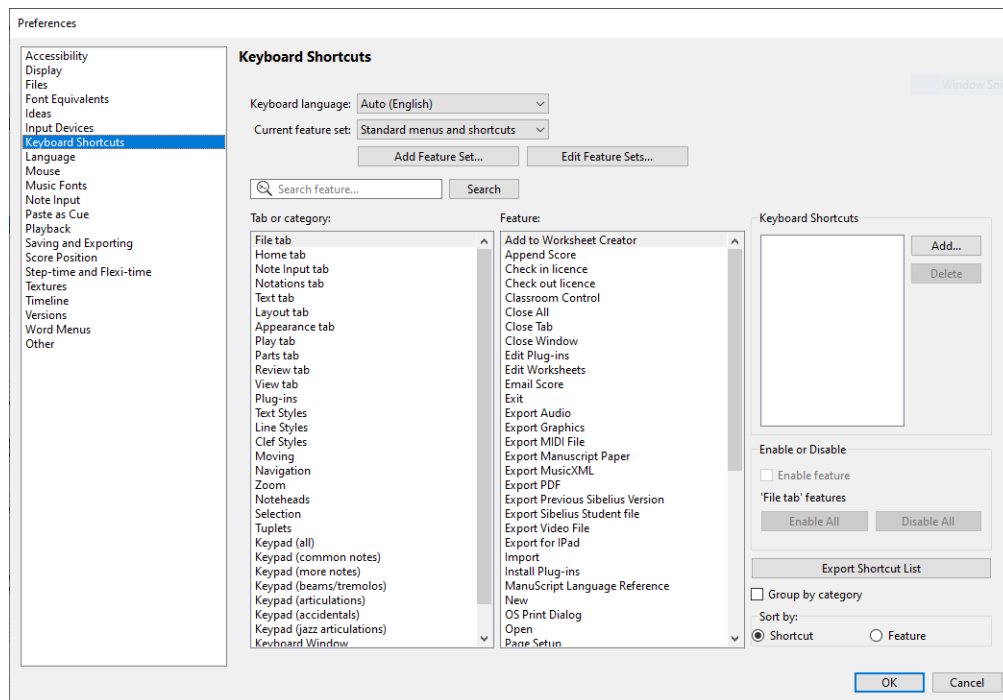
Preferences

Accessibility
Display
Files
Font Equivalents
Ideas
Input Devices
Keyboard Shortcuts
Language
Mouse
Music Fonts
Note Input
Paste as Cue
Playback
Saving and Exporting
Score Position
Step-time and Flexi-time
Textures
Timeline
Versions
Word Menus
Other

Keyboard Shortcuts

Window Sn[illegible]

Keyboard language: Auto (English)
Current feature set: Standard menus and shortcuts
Add Feature Set...
Edit Feature Sets...

Search feature...
Search

Tab or category:
File tab
Home tab
Note Input tab
Notations tab
Text tab
Layout tab
Appearance tab
Play tab
Parts tab
Review tab
View tab
Plug-ins
Text Styles
Line Styles
Clef Styles
Moving
Navigation
Zoom
Noteheads
Selection
Tuplets
Keypad (all)
Keypad (common notes)
Keypad (more notes)
Keypad (beams/tremolos)
Keypad (articulations)
Keypad (accidentals)
Keypad (jazz articulations)
Keyboard Window

Feature:
Add to Worksheet Creator
Append Score
Check in licence
Check out licence
Classroom Control
Close All
Close Tab
Close Window
Edit Plug-ins
Edit Worksheets
Email Score
Exit
Export Audio
Export Graphics
Export MIDI File
Export Manuscript Paper
Export MusicXML
Export PDF
Export Previous Sibelius Version
Export Sibelius Student file
Export Video File
Export for IPad
Import
Install Plug-ins
ManuScript Language Reference
New
OS Print Dialog
Open
Page Setup

Keyboard Shortcuts
Add...
Delete

Enable or Disable
Enable feature
'File tab' features
Enable All
Disable All

Export Shortcut List
Group by category
Sort by:
Shortcut
Feature

OK
Cancel